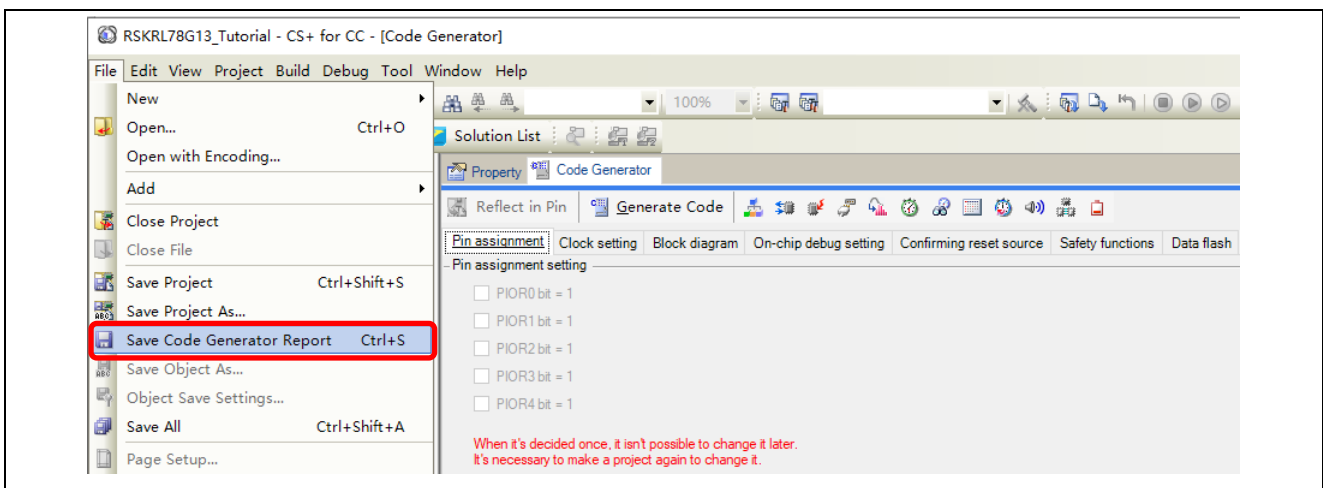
RSKRL78G13_Tutorial - CS+ for CC - [Code Generator]

File Edit View Project Build Debug Tool Window Help

New
Open... Ctrl+O
Open with Encoding...
Add
Close Project
Close File
Save Project Ctrl+Shift+S
Save Project As...
Save Code Generator Report Ctrl+S
Save Object As...
Object Save Settings...
Save All Ctrl+Shift+A
Page Setup...

100%

Solution List

Property Code Generator

Reflect in Pin Generate Code

Pin assignment Clock setting Block diagram On-chip debug setting Confirming reset source Safety functions Data flash

Pin assignment setting

PIOR0 bit = 1
PIOR1 bit = 1
PIOR2 bit = 1
PIOR3 bit = 1
PIOR4 bit = 1

When it's decided once, it isn't possible to change it later.
It's necessary to make a project again to change it.